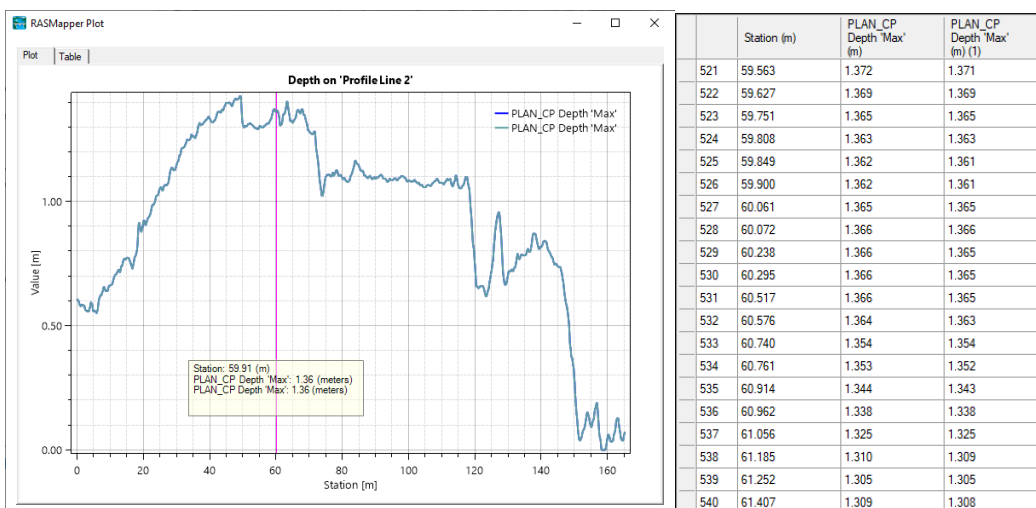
RASMapper Plot

Plot | Table

Depth on 'Profile Line 2'

PLAN_CP Depth 'Max'
PLAN_CP Depth 'Max'

Station: 59.91 (m)
PLAN_CP Depth 'Max': 1.36 (meters)
PLAN_CP Depth 'Max': 1.36 (meters)

Value [m]

1.00
0.50
0.00

0 20 40 60 80 100 120 140 160

Station [m]

| | Station (m) | PLAN_CP Depth 'Max' (m) | PLAN_CP Depth 'Max' (m) (1) |
|---|---|---|---|
| 521 | 59.563 | 1.372 | 1.371 |
| 522 | 59.627 | 1.369 | 1.369 |
| 523 | 59.751 | 1.365 | 1.365 |
| 524 | 59.808 | 1.363 | 1.363 |
| 525 | 59.849 | 1.362 | 1.361 |
| 526 | 59.900 | 1.362 | 1.361 |
| 527 | 60.061 | 1.365 | 1.365 |
| 528 | 60.072 | 1.366 | 1.366 |
| 529 | 60.238 | 1.366 | 1.365 |
| 530 | 60.295 | 1.366 | 1.365 |
| 531 | 60.517 | 1.366 | 1.365 |
| 532 | 60.576 | 1.364 | 1.363 |
| 533 | 60.740 | 1.354 | 1.354 |
| 534 | 60.761 | 1.353 | 1.352 |
| 535 | 60.914 | 1.344 | 1.343 |
| 536 | 60.962 | 1.338 | 1.338 |
| 537 | 61.056 | 1.325 | 1.325 |
| 538 | 61.185 | 1.310 | 1.309 |
| 539 | 61.252 | 1.305 | 1.305 |
| 540 | 61.407 | 1.309 | 1.308 |